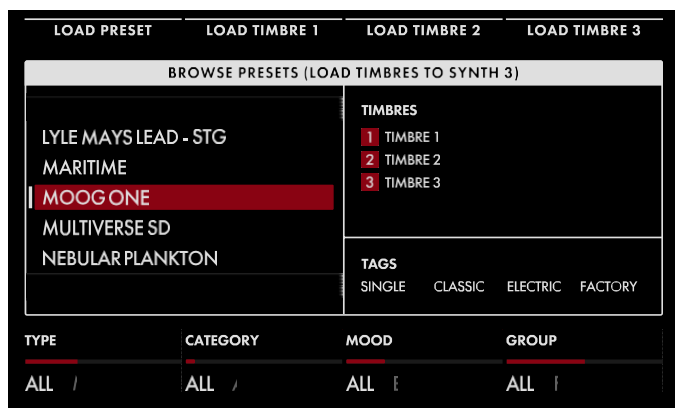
LOAD PRESET
LOAD TIMBRE 1
LOAD TIMBRE 2
LOAD TIMBRE 3

BROWSE PRESETS (LOAD TIMBRES TO SYNTH 3)

LYLE MAYS LEAD - STG
MARITIME
MOOG ONE
MULTIVERSE SD
NEBULAR PLANKTON

TIMBRES
1 TIMBRE 1
2 TIMBRE 2
3 TIMBRE 3

TAGS
SINGLE CLASSIC ELECTRIC FACTORY

TYPE
ALL

CATEGORY
ALL

MOOD
ALL

GROUP
ALL